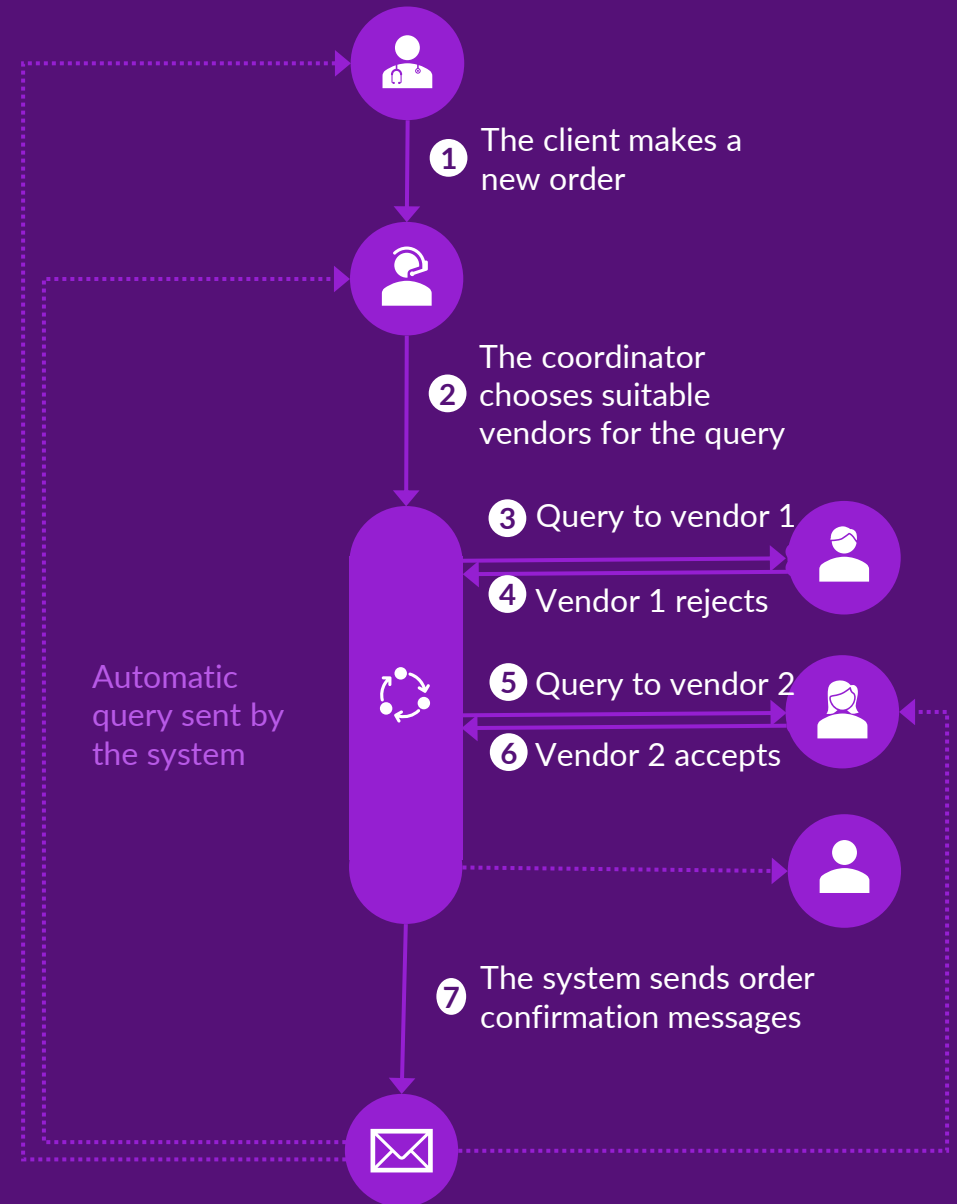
1 The client makes a new order

2 The coordinator chooses suitable vendors for the query

3 Query to vendor 1

4 Vendor 1 rejects

Automatic query sent by the system

5 Query to vendor 2

6 Vendor 2 accepts

7 The system sends order confirmation messages